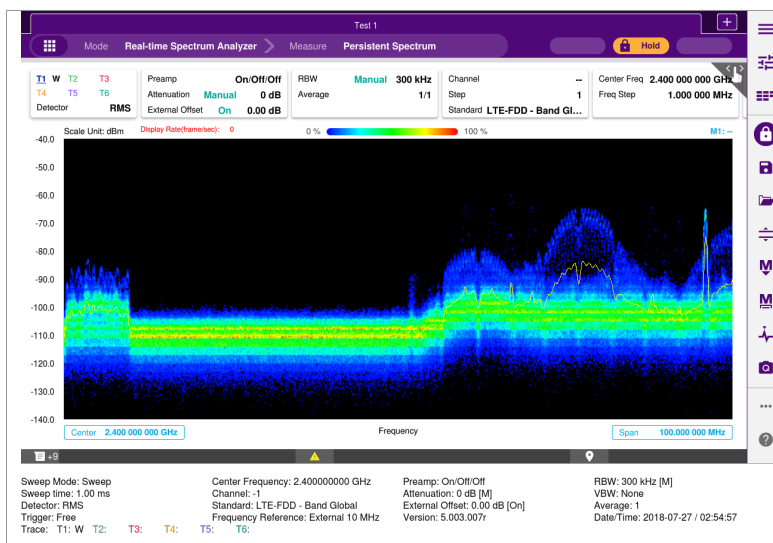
Test 1

Mode Real-time Spectrum Analyzer Measure Persistent Spectrum Hold

T1 W T2 T3
T4 T5 T6
Detector RMS

Preamp On/Off/Off
Attenuation Manual 0 dB
External Offset On 0.00 dB

RBW Manual 300 kHz
Average 1/1

Channel --
Step 1
Standard LTE-FDD - Band Gl...

Center Freq 2.400 000 000 GHz
Freq Step 1.000 000 MHz

Scale Unit: dBm Display Rate(frame/sec): 0 0 % 100 % M1: --

-40.0
-50.0
-60.0
-70.0
-80.0
-90.0
-100.0
-110.0
-120.0
-130.0
-140.0

Center 2.400 000 000 GHz Frequency Span 100.000 000 MHz

+9

Sweep Mode: Sweep
Sweep time: 1.00 ms
Detector: RMS
Trigger: Free
Trace: T1: W T2: T3: T4: T5: T6:

Center Frequency: 2.400000000 GHz
Channel: -1
Standard: LTE-FDD - Band Global
Frequency Reference: External 10 MHz

Preamp: On/Off/Off
Attenuation: 0 dB [M]
External Offset: 0.00 dB [On]
Version: 5.003.007r

RBW: 300 kHz [M]
VBW: None
Average: 1
Date/Time: 2018-07-27 / 02:54:57

?